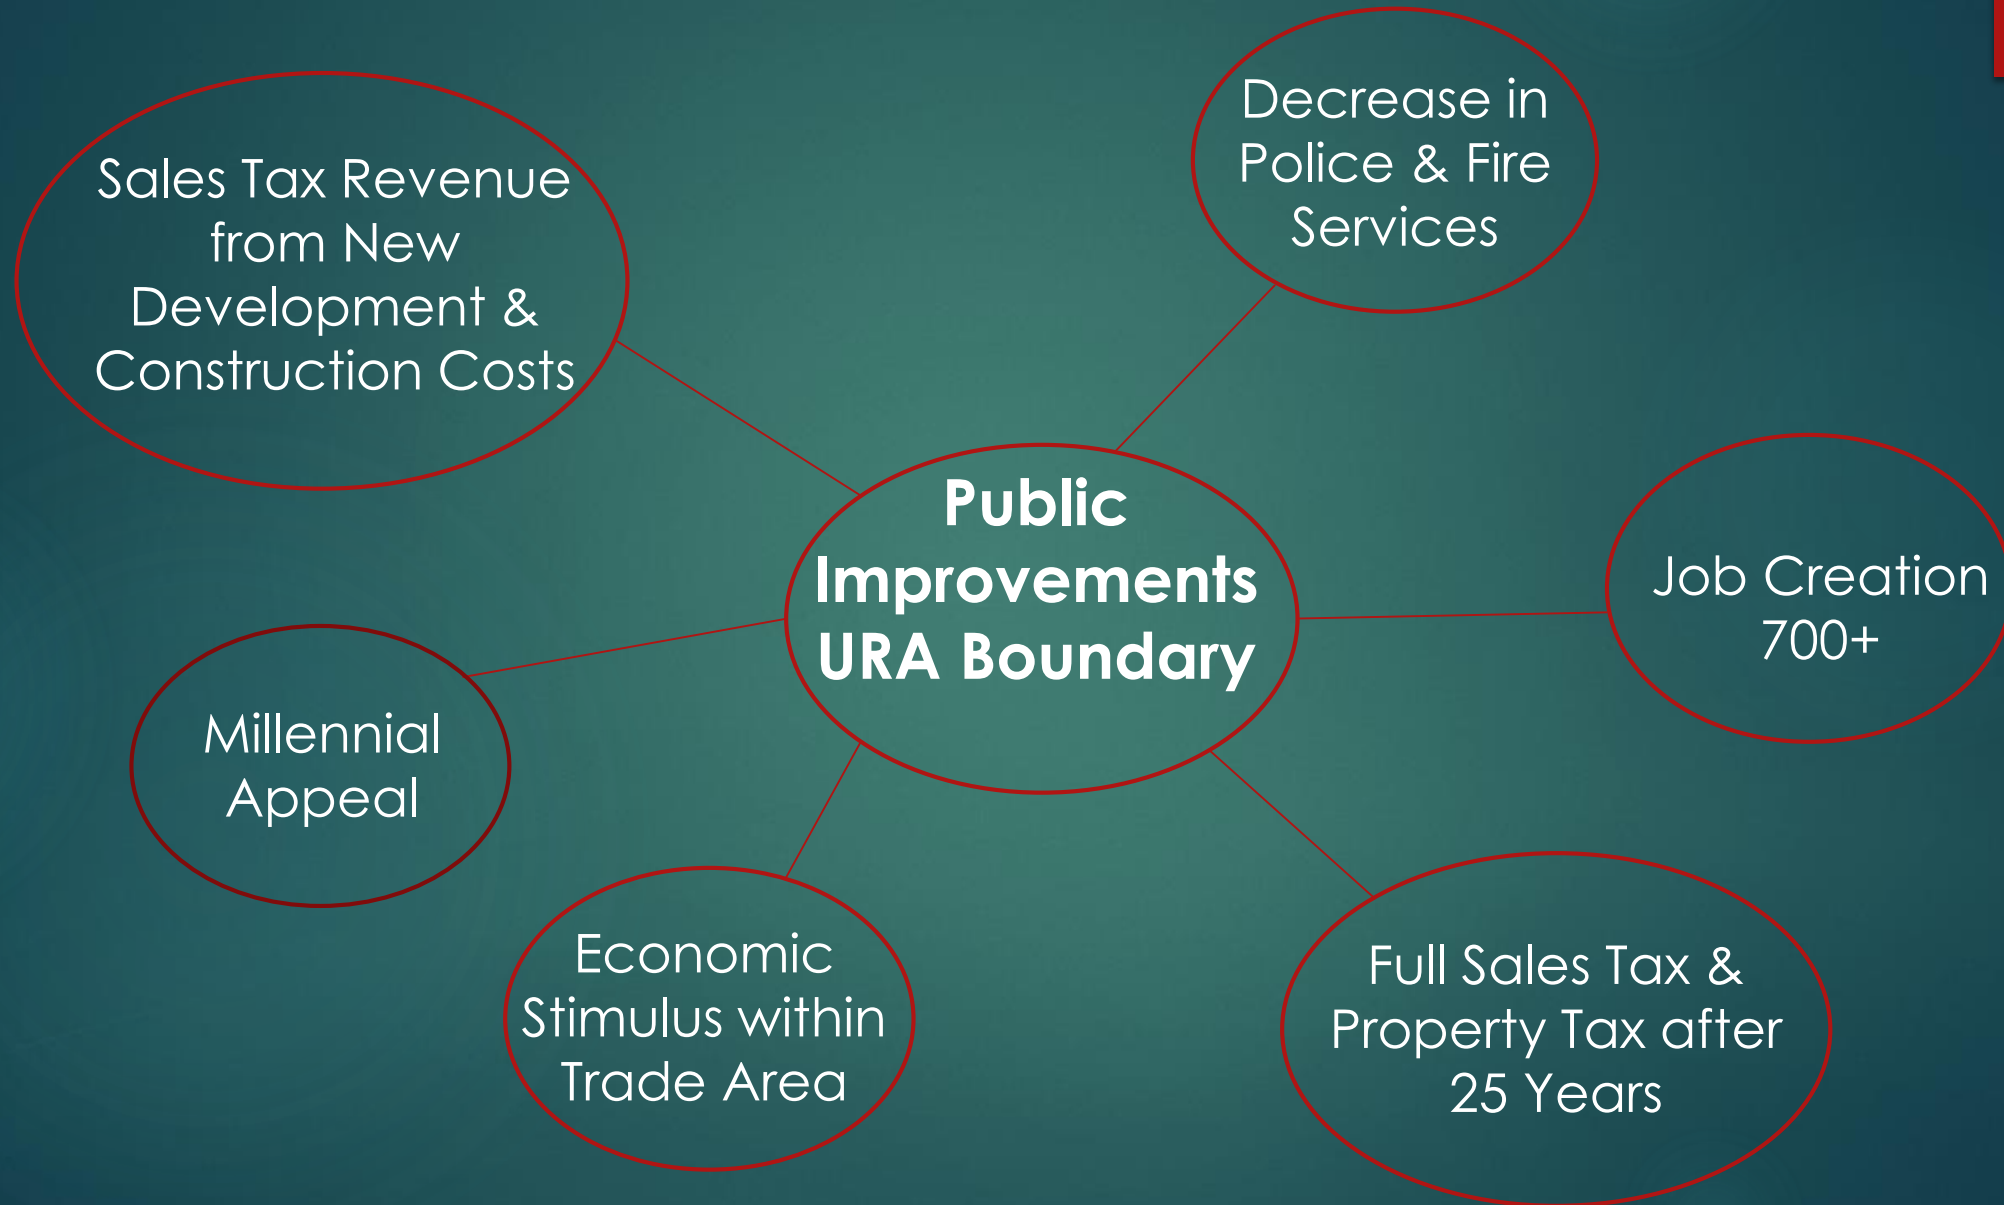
Sales Tax Revenue from New Development & Construction Costs

Decrease in Police & Fire Services

Public Improvements URA Boundary

Job Creation 700+

Millennial Appeal

Economic Stimulus within Trade Area

Full Sales Tax & Property Tax after 25 Years